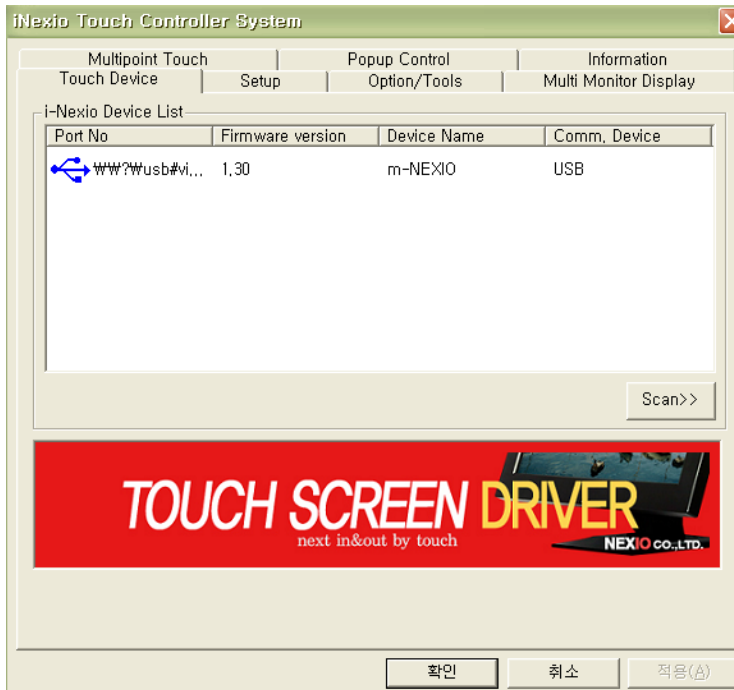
iNexio Touch Controller System

Multipoint Touch | Popup Control | Information
Touch Device | Setup | Option/Tools | Multi Monitor Display

i-Nexio Device List

| Port No | Firmware version | Device Name | Comm. Device |
|---|---|---|---|
| ₩₩?₩usb#vi... | 1.30 | m-NEXIO | USB |

Scan>>

TOUCH SCREEN DRIVER
next in&out by touch
NEXIO CO.,LTD.

확인 취소 적용(A)